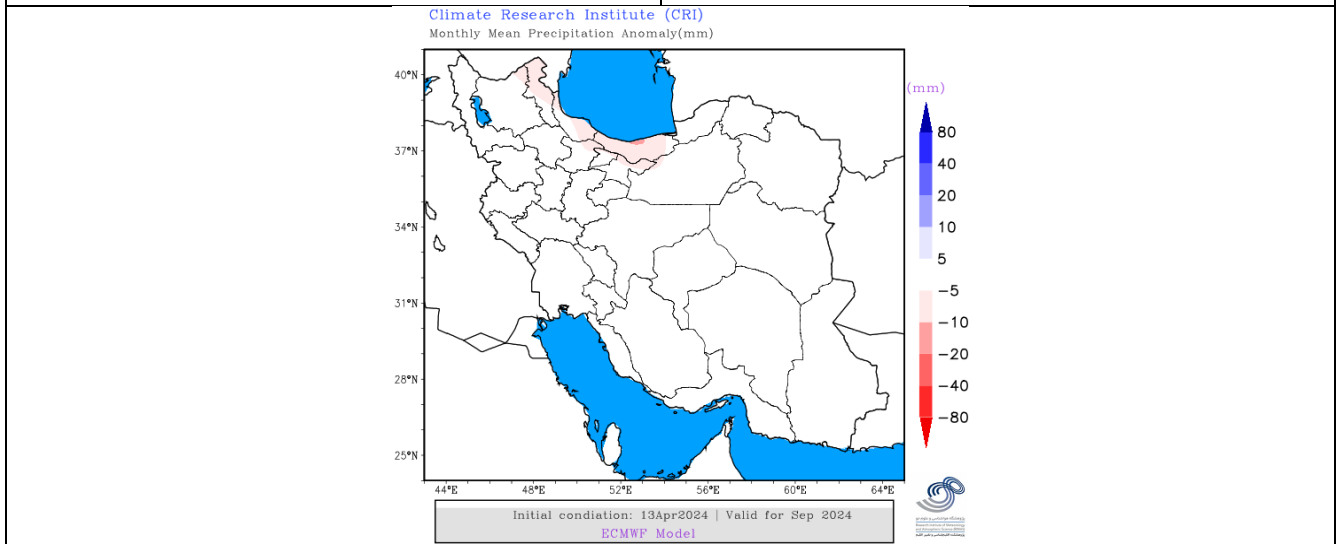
Climate Research Institute (CRI)
Monthly Mean Precipitation Anomaly(mm)

40°N
37°N
34°N
31°N
28°N
25°N

44°E 48°E 52°E 56°E 60°E 64°E

(mm)
80
40
20
10
5
-5
-10
-20
-40
-80

Initial condiation: 13Apr2024 | Valid for Sep 2024
ECMWF Model